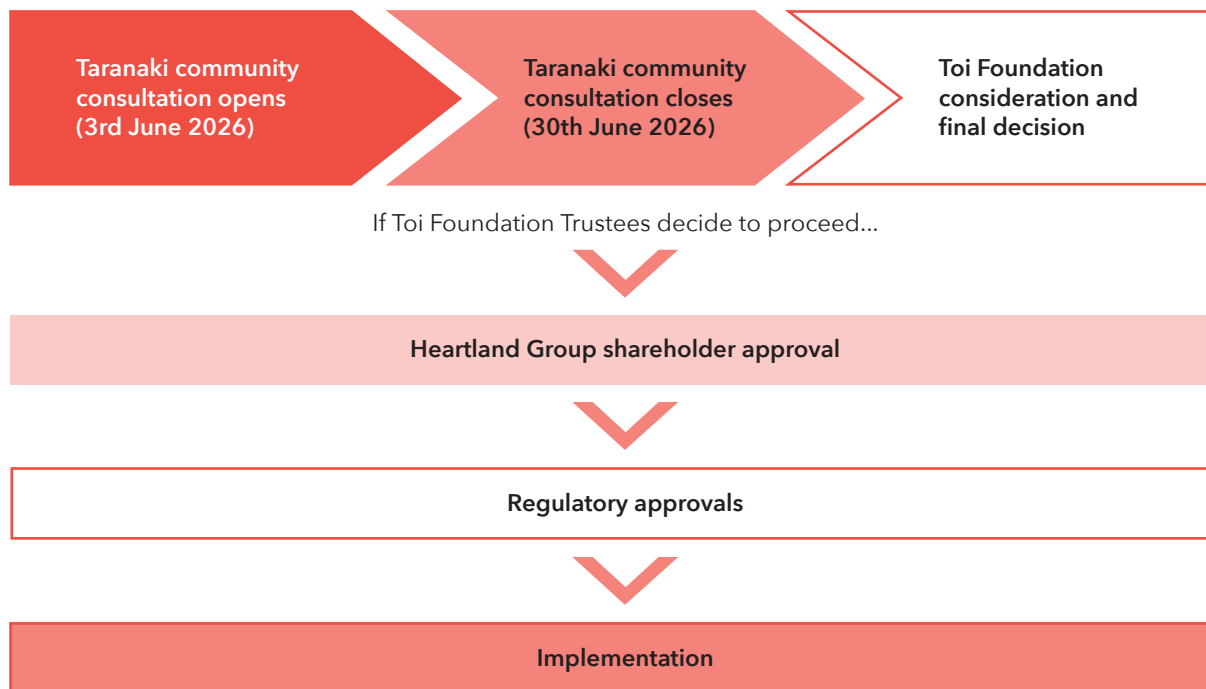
Taranaki community consultation opens (3rd June 2026)

Taranaki community consultation closes (30th June 2026)

Toi Foundation consideration and final decision

If Toi Foundation Trustees decide to proceed...

Heartland Group shareholder approval

Regulatory approvals

Implementation